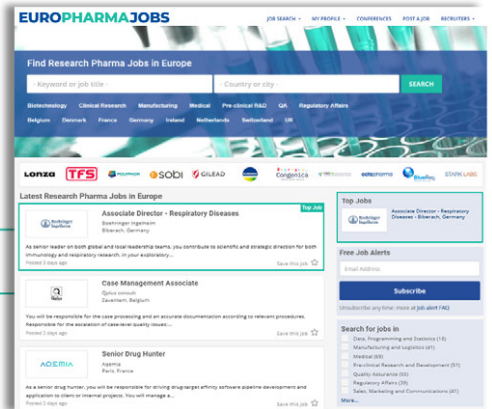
EUROPHARMAJOBS

JOB SEARCH MY PROFILE CONFERENCES POST A JOB RECRUITERS

Find Research Pharma Jobs in Europe

Keyword or job title

Country or city

SEARCH

Biotechnology Clinical Research Manufacturing Medical Pre-clinical R&D QA Regulatory Affairs

Belgium Denmark France Germany Ireland Netherlands Switzerland UK

LONZA TFS SOBI GILEAD Congenica

Latest Research Pharma Jobs in Europe

Top Job

Boehringer Ingelheim

Associate Director - Respiratory Diseases

Boehringer Ingelheim
Biberach, Germany

As Senior leader on both global and local leadership teams, you contribute to scientific and strategic direction for both immunology and respiratory research, in your exploratory...

Posted 3 days ago

Save this job

Case Management Associate

Zaventem, Belgium

You will be responsible for the case processing and an accurate documentation according to relevant processes. Responsible for the escalation of case-level quality issues...

Posted 3 days ago

Save this job

AGEMIA

Senior Drug Hunter

Agemia
Paris, France

As a Senior drug hunter, you will be responsible for driving drug-target affinity software pipeline development and application to client or internal projects. You will manage a...

Posted 3 days ago

Save this job

Top Jobs

Associate Director - Respiratory Diseases - Biberach, Germany

Free Job Alerts

Email Address

Subscribe

Unsubscribe any time. more at Job alert FAQ

Search for jobs in

Data, Programming and Statistics (18)

Manufacturing and Logistics (41)

Medical (69)

Preclinical Research and Development (51)

Quality Assurance (53)

Regulatory Affairs (39)

Sales, Marketing and Communications (41)

More...